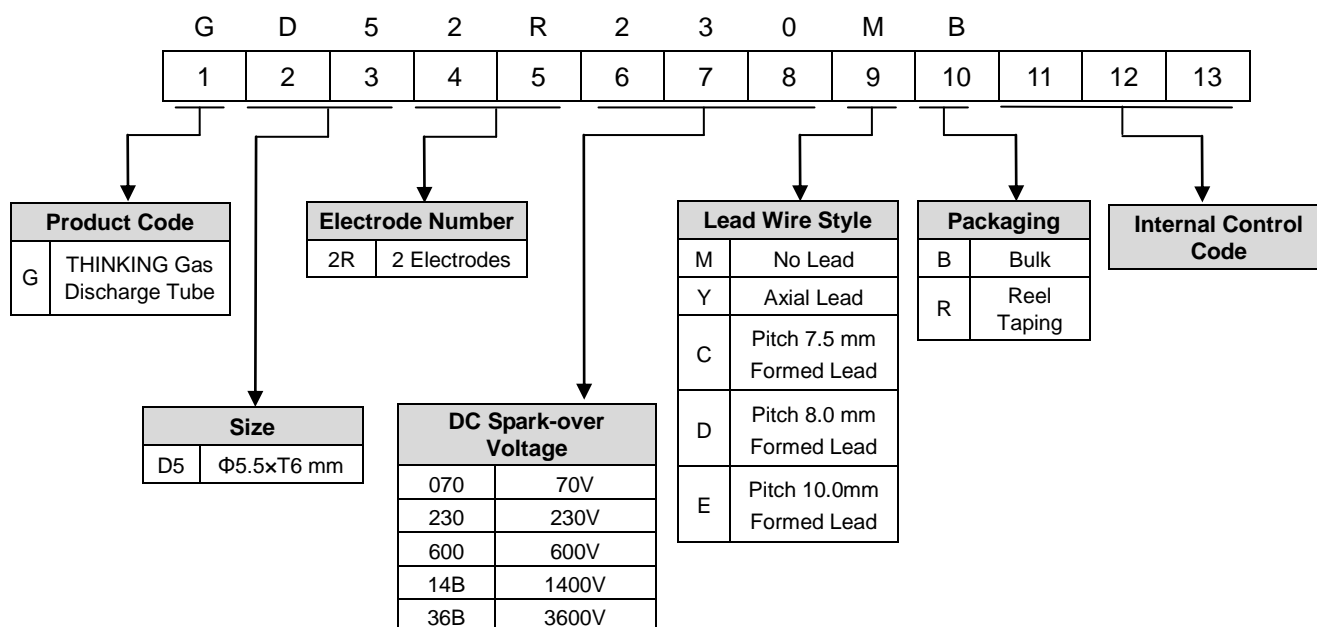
G D 5 2 R 2 3 0 M B

| 1 | 2 | 3 | 4 | 5 | 6 | 7 | 8 | 9 | 10 | 11 | 12 | 13 |
|---|---|---|---|---|---|---|---|---|---|---|---|---|

| Product Code | |
|---|---|
| G | THINKING Gas Discharge Tube |

| Electrode Number | |
|---|---|
| 2R | 2 Electrodes |

| Lead Wire Style | |
|---|---|
| M | No Lead |
| Y | Axial Lead |
| C | Pitch 7.5 mm Formed Lead |
| D | Pitch 8.0 mm Formed Lead |
| E | Pitch 10.0mm Formed Lead |

| Packaging | |
|---|---|
| B | Bulk |
| R | Reel Taping |

Internal Control Code

| Size | |
|---|---|
| D5 | Φ5.5×T6 mm |

| DC Spark-over Voltage | |
|---|---|
| 070 | 70V |
| 230 | 230V |
| 600 | 600V |
| 14B | 1400V |
| 36B | 3600V |